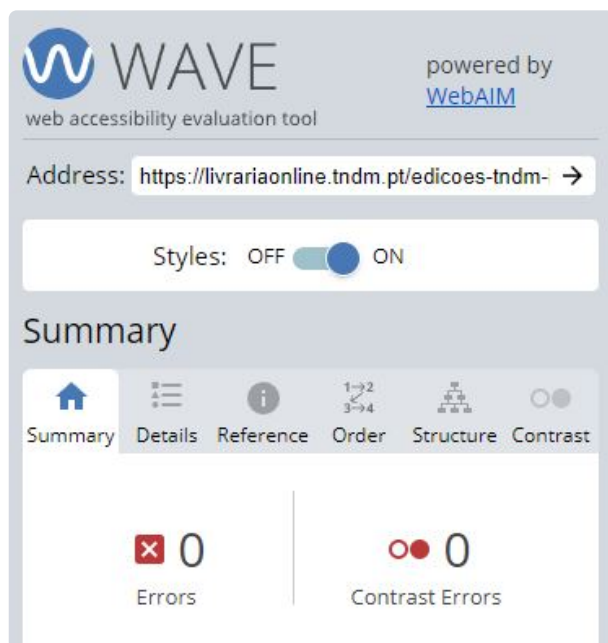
WAVE
web accessibility evaluation tool

powered by
WebAIM

Address: https://livrariaonline.tndm.pt/edicoes-tndm-

Styles: OFF ON

Summary

Summary Details Reference Order Structure Contrast

1→2
3→4

0
Errors

0
Contrast Errors